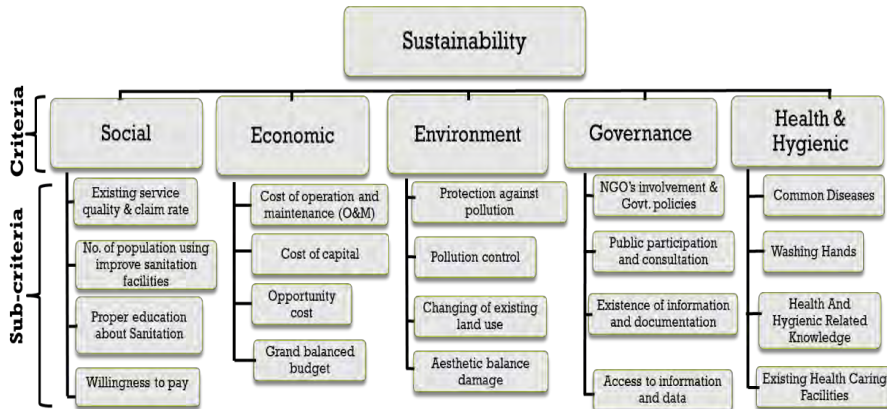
Sustainability

Criteria

Social

Economic

Environment

Governance

Health & Hygienic

Sub-criteria

Existing service quality & claim rate

No. of population using improve sanitation facilities

Proper education about Sanitation

Willingness to pay

Cost of operation and maintenance (O&M)

Cost of capital

Opportunity cost

Grand balanced budget

Protection against pollution

Pollution control

Changing of existing land use

Aesthetic balance damage

NGO's involvement & Govt. policies

Public participation and consultation

Existence of information and documentation

Access to information and data

Common Diseases

Washing Hands

Health And Hygienic Related Knowledge

Existing Health Caring Facilities